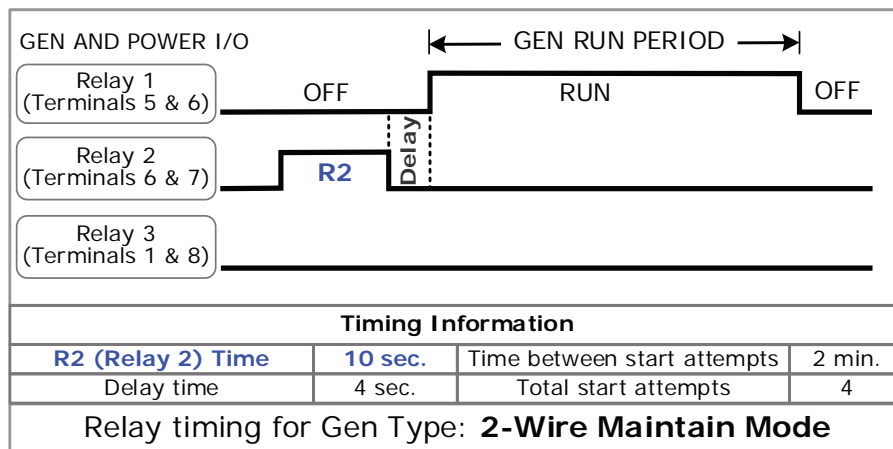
GEN AND POWER I/O

GEN RUN PERIOD

Relay 1 (Terminals 5 & 6)

OFF

RUN

OFF

Relay 2 (Terminals 6 & 7)

R2

Delay

Relay 3 (Terminals 1 & 8)

| Timing Information | | | |
|---|---|---|---|
| R2 (Relay 2) Time | 10 sec. | Time between start attempts | 2 min. |
| Delay time | 4 sec. | Total start attempts | 4 |

Relay timing for Gen Type: **2-Wire Maintain Mode**